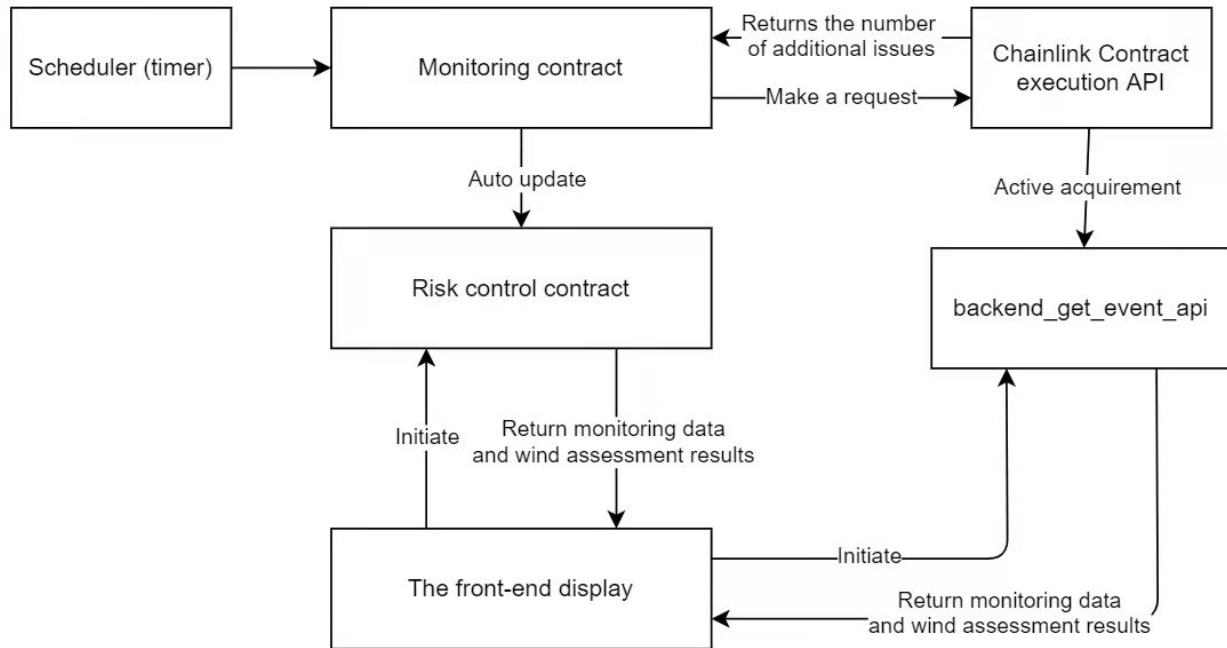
Scheduler (timer)

Monitoring contract

Returns the number of additional issues

Chainlink Contract execution API

Make a request

Auto update

Active acquirement

Risk control contract

backend_get_event_api

Initiate

Return monitoring data and wind assessment results

The front-end display

Initiate

Return monitoring data and wind assessment results